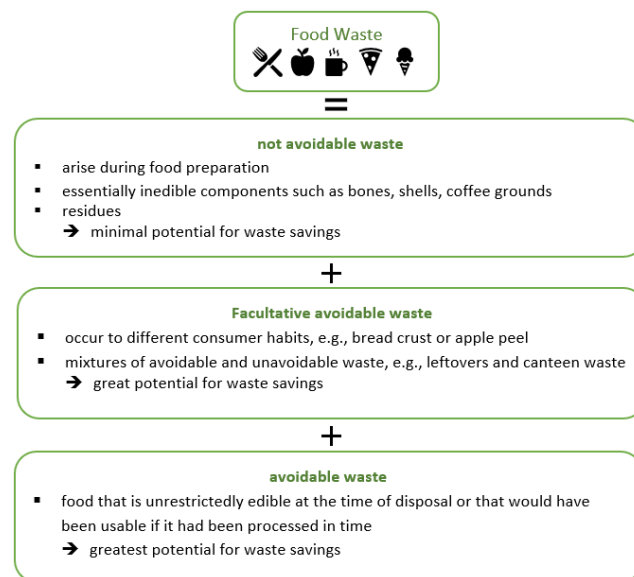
Food Waste

=

not avoidable waste

- arise during food preparation
- essentially inedible components such as bones, shells, coffee grounds
- residues

→ minimal potential for waste savings

+

Facultative avoidable waste

- occur to different consumer habits, e.g., bread crust or apple peel
- mixtures of avoidable and unavoidable waste, e.g., leftovers and canteen waste

→ great potential for waste savings

+

avoidable waste

- food that is unrestrictedly edible at the time of disposal or that would have been usable if it had been processed in time

→ greatest potential for waste savings